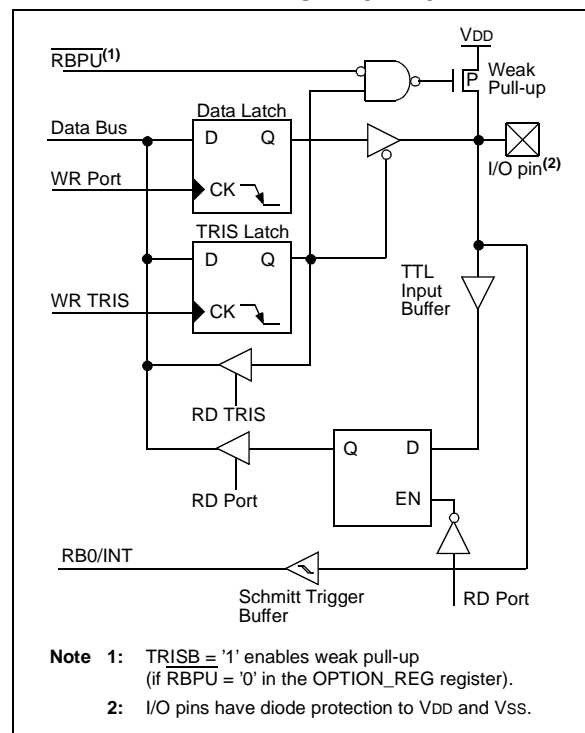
$\overline{RBPU}^{(1)}$

VDD

P

Weak Pull-up

Data Latch

Data Bus

D

Q

WR Port

CK

I/O pin$^{(2)}$

TRIS Latch

D

Q

TTL Input Buffer

WR TRIS

CK

RD TRIS

Q

D

RD Port

EN

RB0/INT

Schmitt Trigger Buffer

RD Port

**Note 1:** TRISB = '1' enables weak pull-up (if $\overline{RBPU}$ = '0' in the OPTION_REG register).

**2:** I/O pins have diode protection to VDD and VSS.